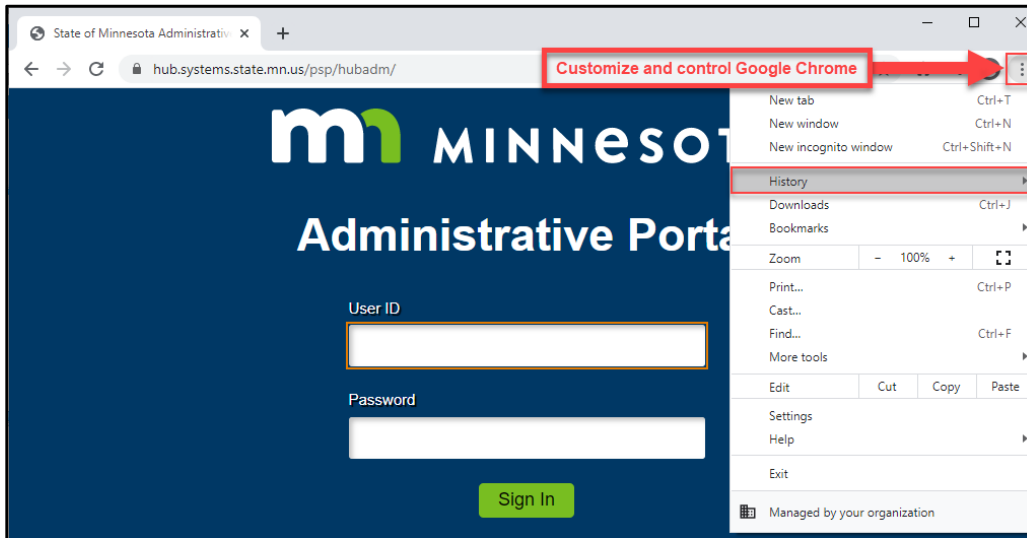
State of Minnesota Administrativ ×

+

hub.systems.state.mn.us/psp/hubadm/

Customize and control Google Chrome

mn MINNESOT

Administrative Porta

User ID

Password

Sign In

New tab Ctrl+T
New window Ctrl+N
New incognito window Ctrl+Shift+N
History
Downloads Ctrl+J
Bookmarks
Zoom − 100% +
Print... Ctrl+P
Cast...
Find... Ctrl+F
More tools
Edit Cut Copy Paste
Settings
Help
Exit
Managed by your organization